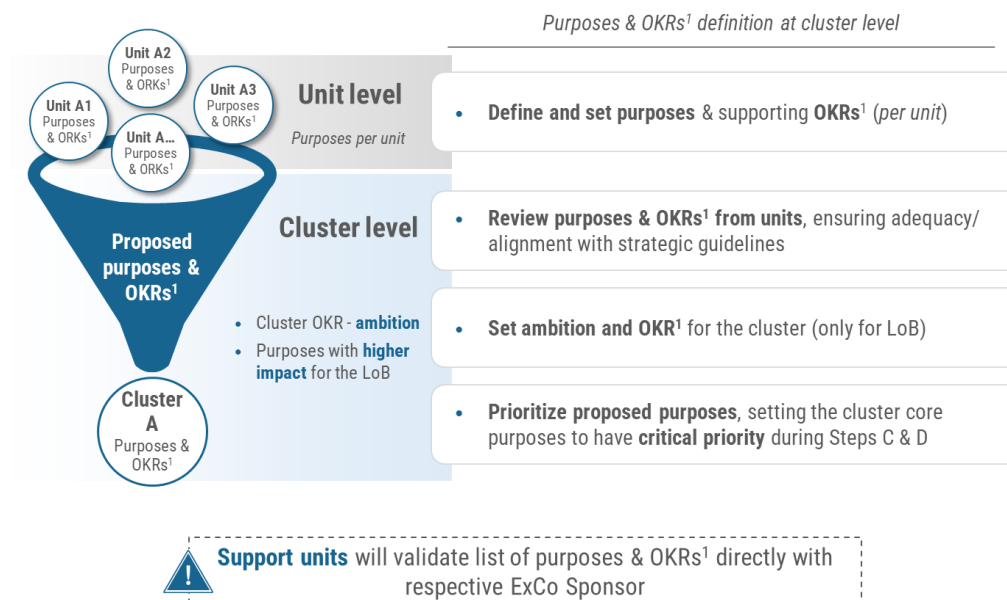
Purposes & OKRs$^1$ definition at cluster level

Unit A2 Purposes & ORKs$^1$

Unit A1 Purposes & ORKs$^1$

Unit A3 Purposes & ORKs$^1$

Unit A... Purposes & ORKs$^1$

Unit level

Purposes per unit

- Define and set purposes & supporting OKRs$^1$ (per unit)

Proposed purposes & OKRs$^1$

Cluster level

- Review purposes & OKRs$^1$ from units, ensuring adequacy/ alignment with strategic guidelines

- Cluster OKR - ambition
- Purposes with higher impact for the LoB

- Set ambition and OKR$^1$ for the cluster (only for LoB)

Cluster A Purposes & OKRs$^1$

- Prioritize proposed purposes, setting the cluster core purposes to have critical priority during Steps C & D

Support units will validate list of purposes & OKRs$^1$ directly with respective ExCo Sponsor